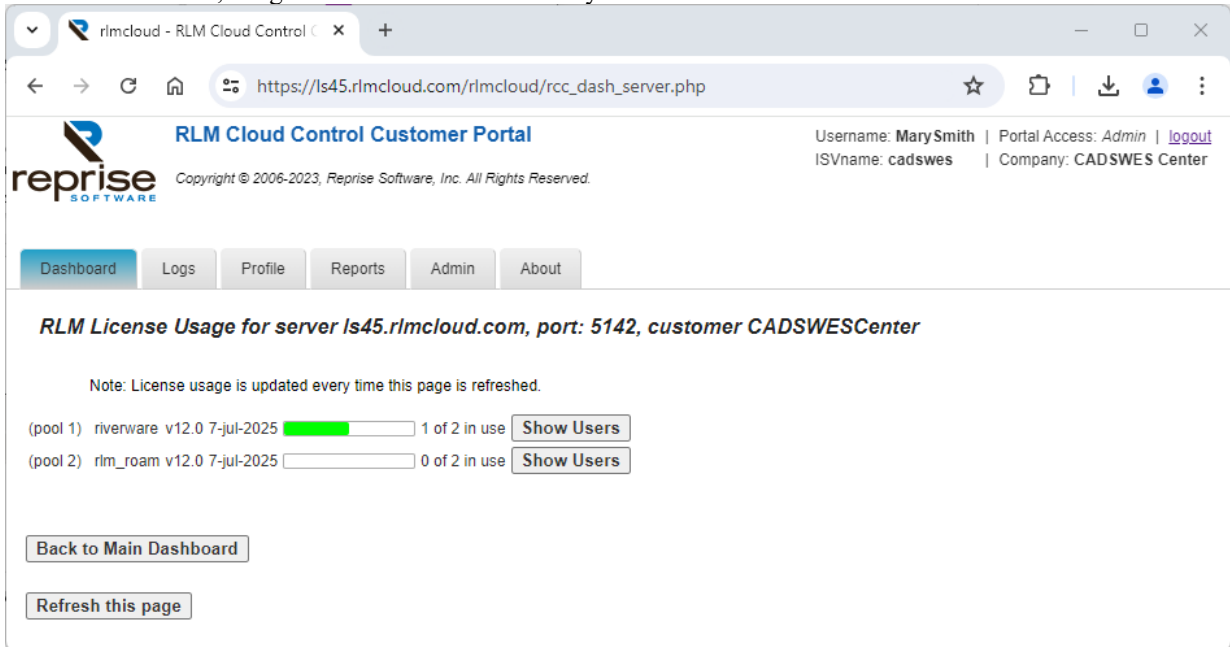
rlmcloud - RLM Cloud Control C ×
+

https://ls45.rlmcloud.com/rlmcloud/rcc_dash_server.php

reprise SOFTWARE

RLM Cloud Control Customer Portal

Copyright © 2006-2023, Reprise Software, Inc. All Rights Reserved.

Username: Mary Smith | Portal Access: Admin | logout
ISVname: cadswes | Company: CADSWES Center

Dashboard | Logs | Profile | Reports | Admin | About

RLM License Usage for server ls45.rlmcloud.com, port: 5142, customer CADSWESCenter

Note: License usage is updated every time this page is refreshed.

(pool 1) riverware v12.0 7-jul-2025 1 of 2 in use Show Users
(pool 2) rlm_roam v12.0 7-jul-2025 0 of 2 in use Show Users

Back to Main Dashboard

Refresh this page